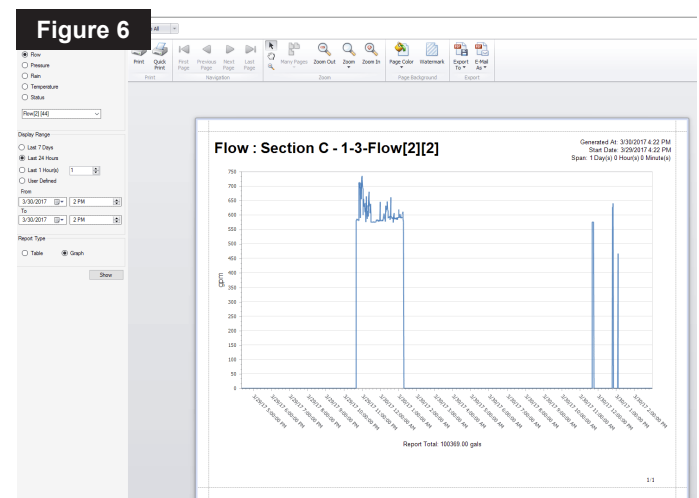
Figure 6

All

Flow
Pressure
Rain
Temperature
Status

Flow[2] [44]

Display Range
Last 7 Days
Last 24 Hours
Last 1 Hour(s) 1
User Defined
From
3/30/2017 2 PM
To
3/30/2017 2 PM

Report Type
Table
Graph

Show

Print | Quick Print | Print | Print Page | Previous Page | Next Page | Last Page | Navigation | Many Pages | Zoom Out | Zoom | Zoom In | Zoom | Page Color | Watermark | Page Background | Export To | E-Mail As | Export

Flow : Section C - 1-3-Flow[2][2]

Generated At: 3/30/2017 4:22 PM
Start Date: 3/29/2017 4:22 PM
Span: 1 Day(s) 0 Hour(s) 0 Minute(s)

750
700
650
600
550
500
450
400
350
300
250
200
150
100
50
0

gpm

3/29/17 5:00:00 PM
3/29/17 6:00:00 PM
3/29/17 7:00:00 PM
3/29/17 8:00:00 PM
3/29/17 9:00:00 PM
3/29/17 10:00:00 PM
3/29/17 11:00:00 PM
3/30/17 12:00:00 AM
3/30/17 1:00:00 AM
3/30/17 2:00:00 AM
3/30/17 3:00:00 AM
3/30/17 4:00:00 AM
3/30/17 5:00:00 AM
3/30/17 6:00:00 AM
3/30/17 7:00:00 AM
3/30/17 8:00:00 AM
3/30/17 9:00:00 AM
3/30/17 10:00:00 AM
3/30/17 11:00:00 AM
3/30/17 12:00:00 PM
3/30/17 1:00:00 PM
3/30/17 2:00:00 PM

Report Total: 100369.00 gals

1/1